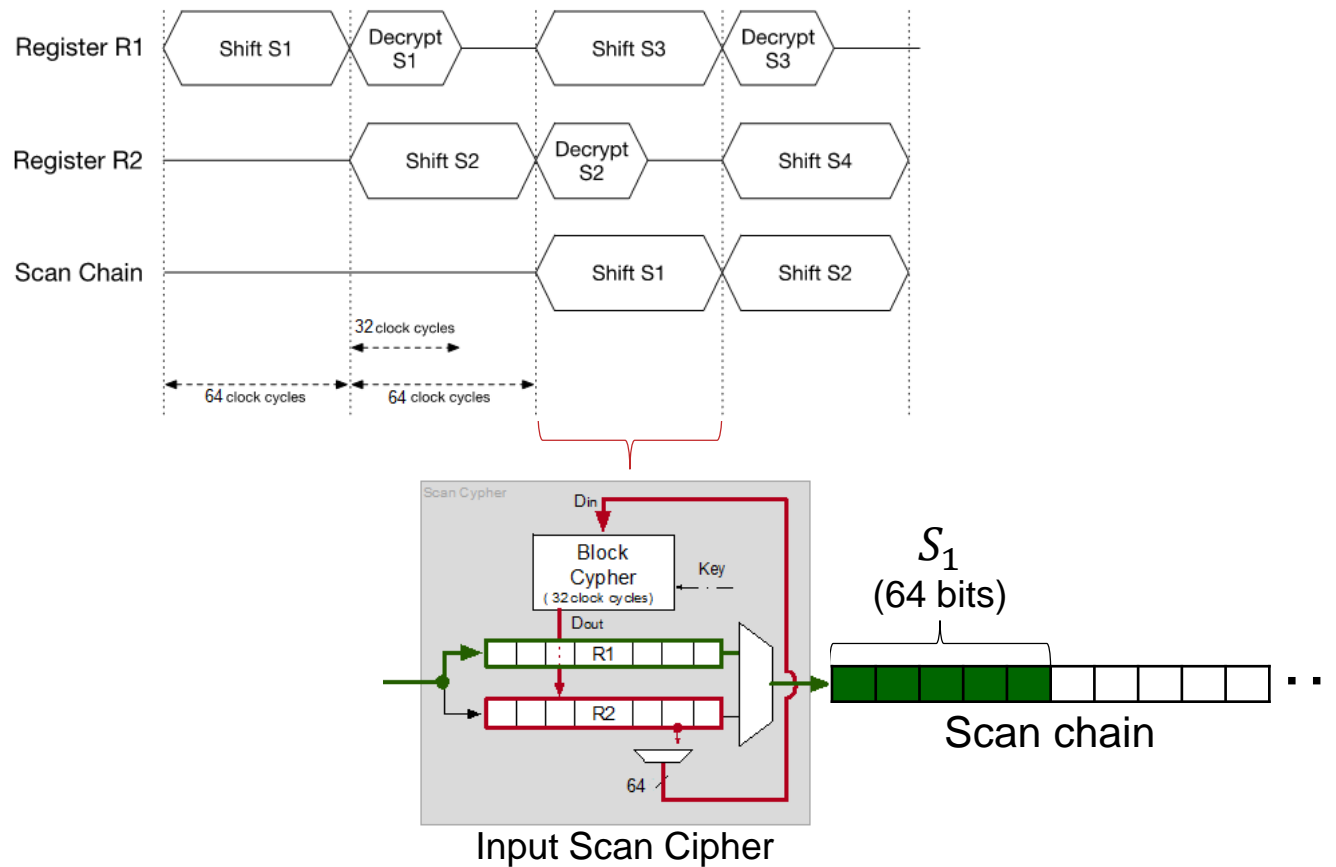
Register R1
Shift S1
Decrypt S1
Shift S3
Decrypt S3

Register R2
Shift S2
Decrypt S2
Shift S4

Scan Chain
Shift S1
Shift S2

32 clock cycles

64 clock cycles
64 clock cycles

Scan Cypher
Din
Block Cypher
( 32 clock cycles)
Key
Dout
R1
R2
64

Input Scan Cipher

$S_1$
(64 bits)

Scan chain